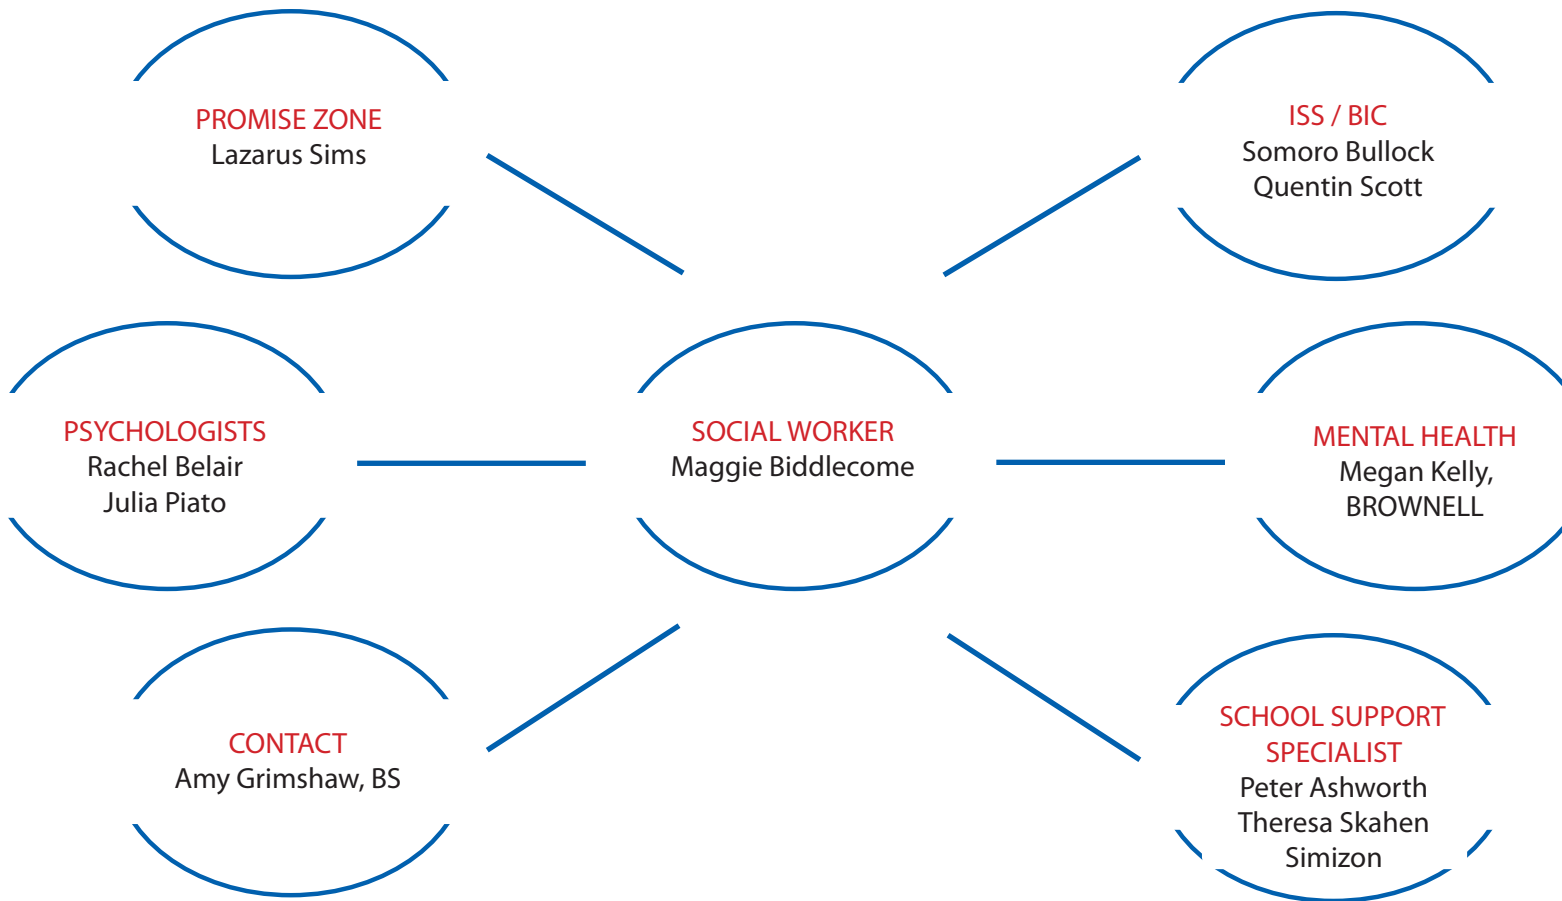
PROMISE ZONE
Lazarus Sims

ISS / BIC
Somoro Bullock
Quentin Scott

PSYCHOLOGISTS
Rachel Belair
Julia Piato

SOCIAL WORKER
Maggie Biddlecome

MENTAL HEALTH
Megan Kelly,
BROWNELL

CONTACT
Amy Grimshaw, BS

SCHOOL SUPPORT SPECIALIST
Peter Ashworth
Theresa Skahen
Simizon